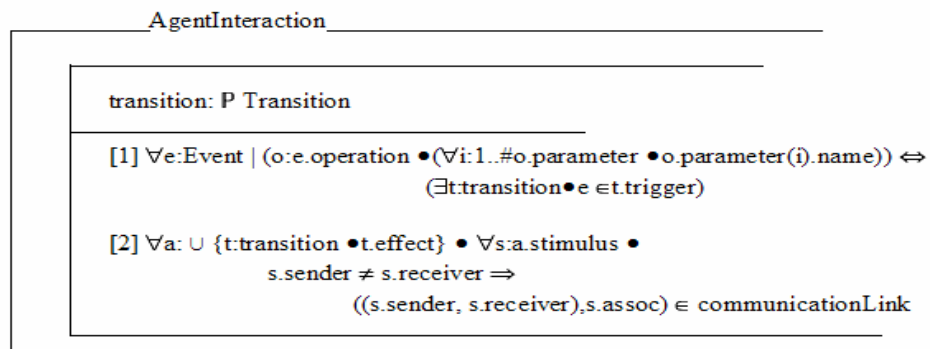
AgentInteraction

transition: P Transition

[1] $\forall$e:Event | (o:e.operation $\bullet$($\forall$i:1..#o.parameter $\bullet$o.parameter(i).name)) $\Leftrightarrow$ ($\exists$t:transition$\bullet$e $\in$t.trigger)

[2] $\forall$a: $\cup$ {t:transition $\bullet$t.effect} $\bullet$ $\forall$s:a.stimulus $\bullet$ s.sender $\neq$ s.receiver $\Rightarrow$ ((s.sender, s.receiver),s.assoc) $\in$ communicationLink